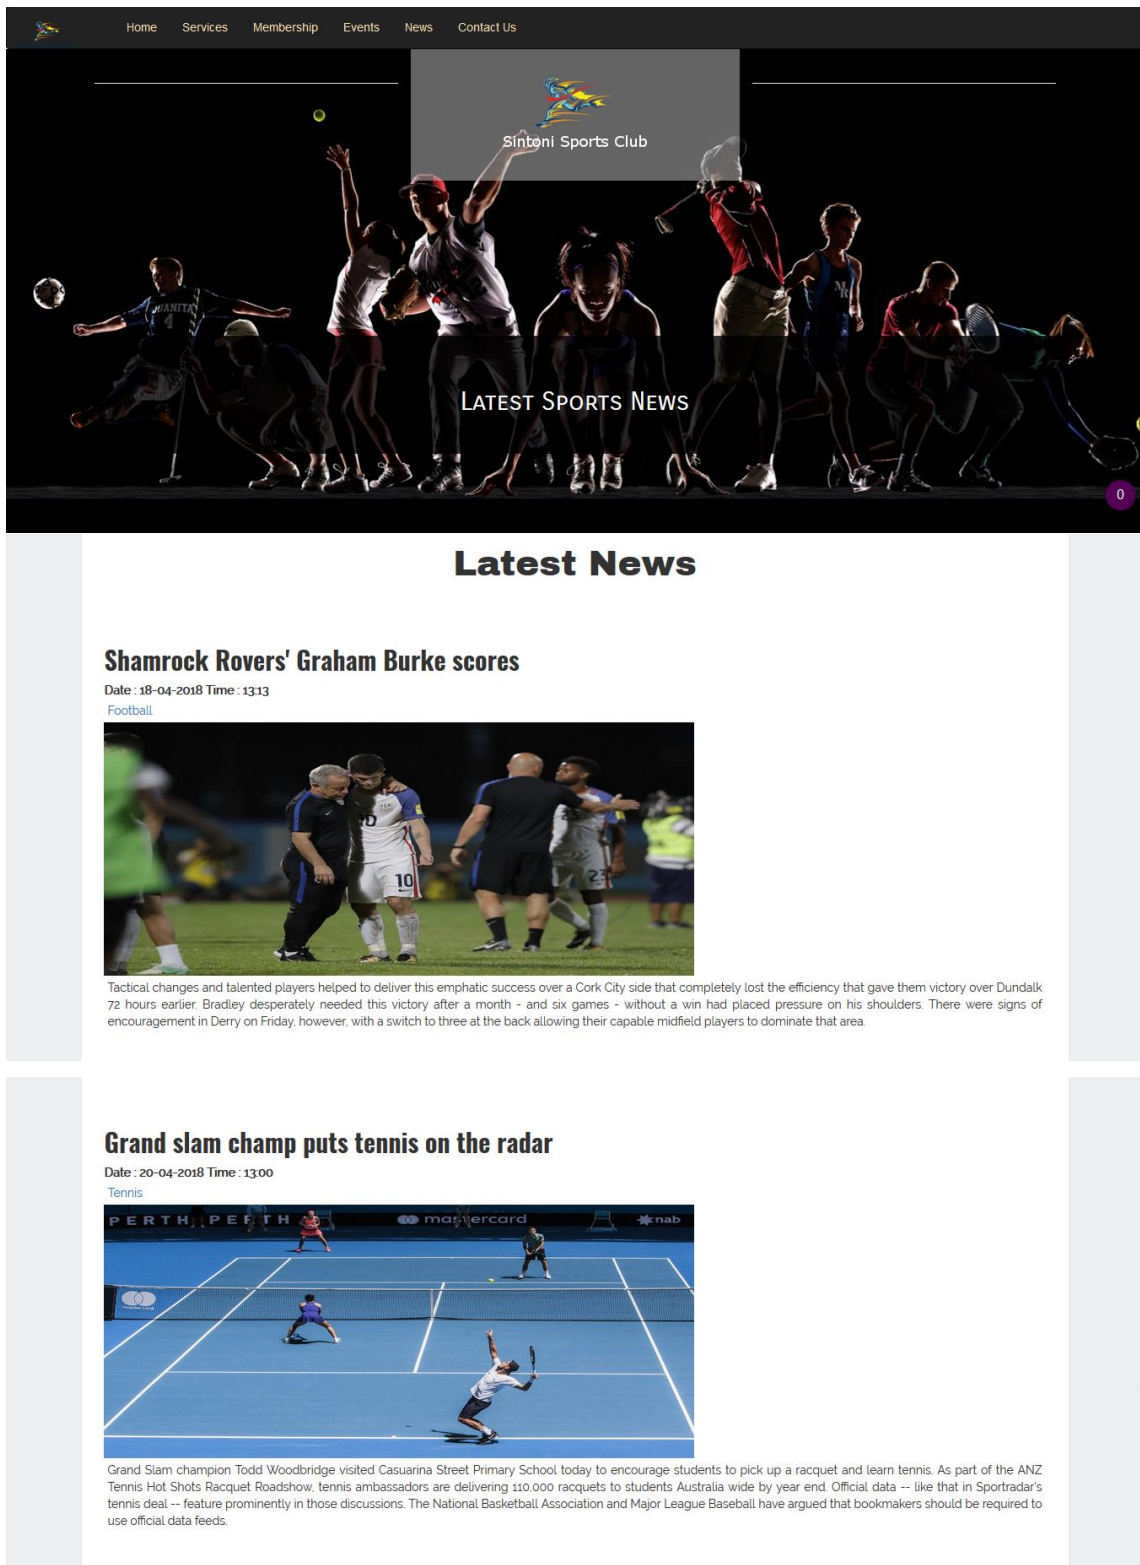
Home Services Membership Events News Contact Us

Sintoni Sports Club

LATEST SPORTS NEWS

0

Latest News

Shamrock Rovers' Graham Burke scores

Date : 18-04-2018 Time : 13:13

Football

Tactical changes and talented players helped to deliver this emphatic success over a Cork City side that completely lost the efficiency that gave them victory over Dundalk 72 hours earlier. Bradley desperately needed this victory after a month - and six games - without a win had placed pressure on his shoulders. There were signs of encouragement in Derry on Friday, however, with a switch to three at the back allowing their capable midfield players to dominate that area.

Grand slam champ puts tennis on the radar

Date : 20-04-2018 Time : 13:00

Tennis

PERTH PERTH mastercard nab

Grand Slam champion Todd Woodbridge visited Casuarina Street Primary School today to encourage students to pick up a racquet and learn tennis. As part of the ANZ Tennis Hot Shots Racquet Roadshow, tennis ambassadors are delivering 110,000 racquets to students Australia wide by year end. Official data -- like that in Sportradar's tennis deal -- feature prominently in those discussions. The National Basketball Association and Major League Baseball have argued that bookmakers should be required to use official data feeds.